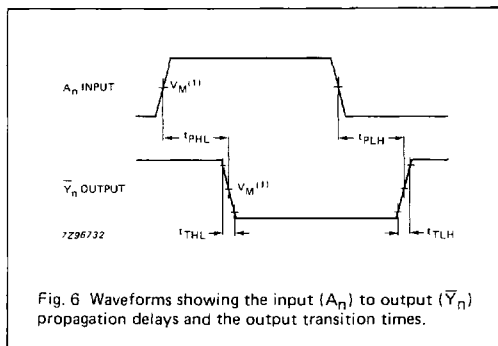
$A_n$ INPUT

$V_M^{(1)}$

$t_{PHL}$

$t_{PLH}$

$\overline{Y}_n$ OUTPUT

$V_M^{(1)}$

7Z96732

$t_{THL}$

$t_{TLH}$

Fig. 6 Waveforms showing the input ($A_n$) to output ($\overline{Y}_n$) propagation delays and the output transition times.